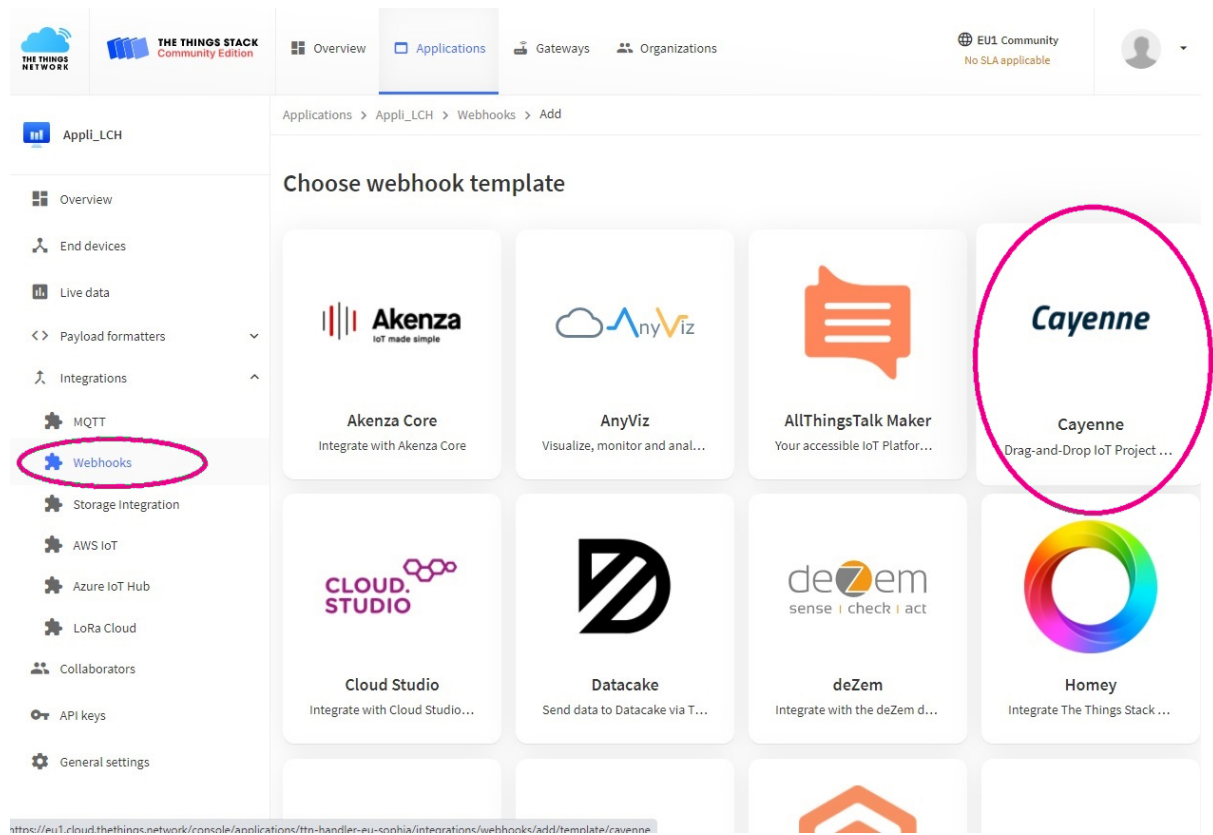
THE THINGS NETWORK

THE THINGS STACK
Community Edition

Overview
Applications
Gateways
Organizations

EU1 Community
No SLA applicable

Appli_LCH

Overview
End devices
Live data
Payload formatters
Integrations
MQTT
Webhooks
Storage Integration
AWS IoT
Azure IoT Hub
LoRa Cloud
Collaborators
API keys
General settings

Applications > Appli_LCH > Webhooks > Add

Choose webhook template

Akenza
IoT made simple
Akenza Core
Integrate with Akenza Core

AnyViz
AnyViz
Visualize, monitor and anal...

AllThingsTalk Maker
Your accessible IoT Platfor...

Cayenne
Cayenne
Drag-and-Drop IoT Project ...

CLOUD. STUDIO
Cloud Studio
Integrate with Cloud Studio...

Datacake
Send data to Datacake via T...

deZem
sense | check | act
deZem
Integrate with the deZem d...

Homey
Integrate The Things Stack ...

https://eu1.cloud.thethings.network/console/applications/ttn-handler-eu-sophia/integrations/webhooks/add/template/cayenne